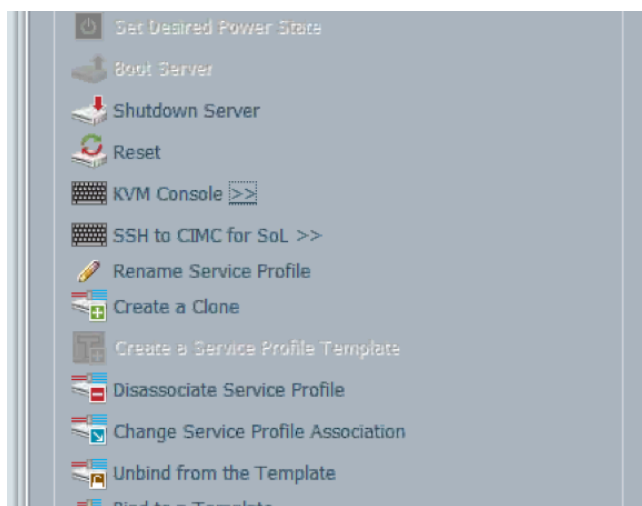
Set Desired Power State
Boot Server
Shutdown Server
Reset
KVM Console >>
SSH to CIMC for SoL >>
Rename Service Profile
Create a Clone
Create a Service Profile Template
Disassociate Service Profile
Change Service Profile Association
Unbind from the Template
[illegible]